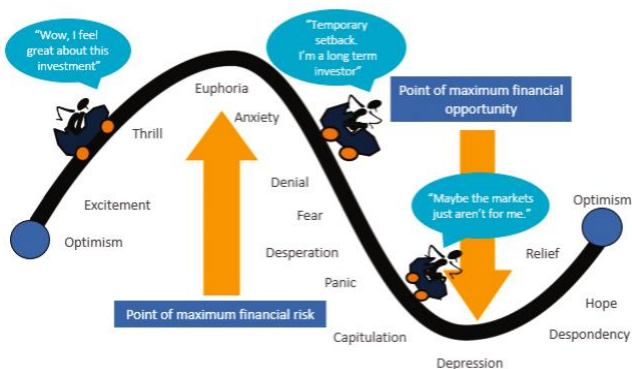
"Wow, I feel great about this investment"

"Temporary setback. I'm a long term investor"

Point of maximum financial opportunity

Euphoria

Anxiety

Thrill

Excitement

Optimism

Denial

Fear

Desperation

Panic

Capitulation

Depression

"Maybe the markets just aren't for me."

Optimism

Relief

Hope

Despondency

Point of maximum financial risk